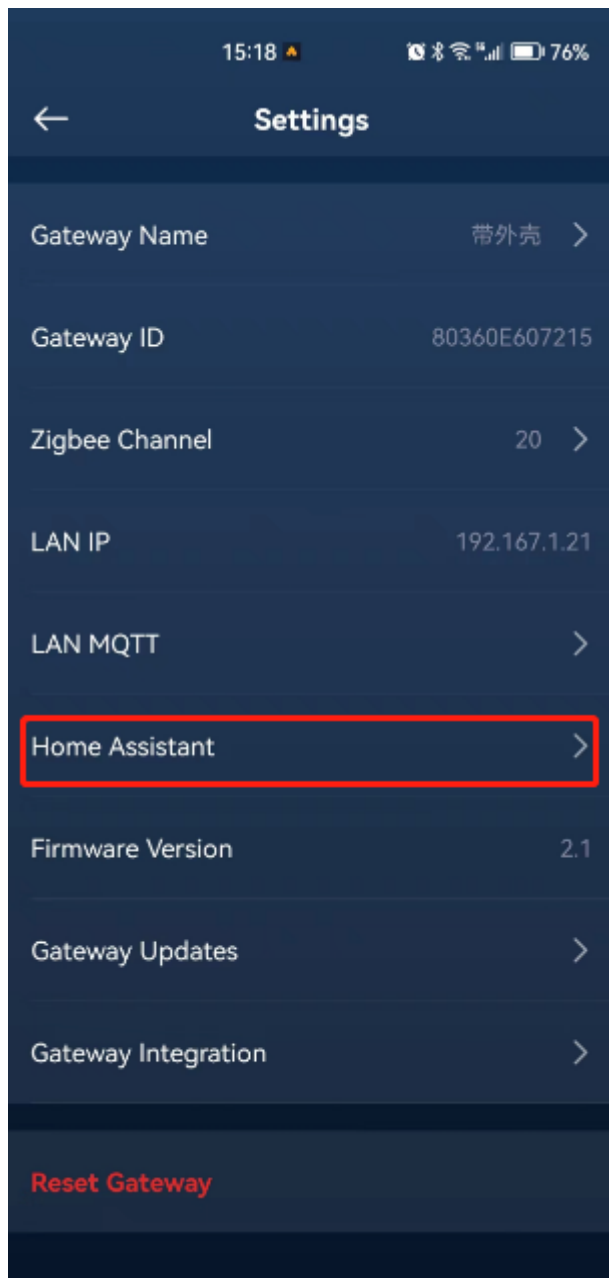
15:18

76%

Settings

Gateway Name
带外壳

Gateway ID
80360E607215

Zigbee Channel
20

LAN IP
192.167.1.21

LAN MQTT

Home Assistant

Firmware Version
2.1

Gateway Updates

Gateway Integration

Reset Gateway